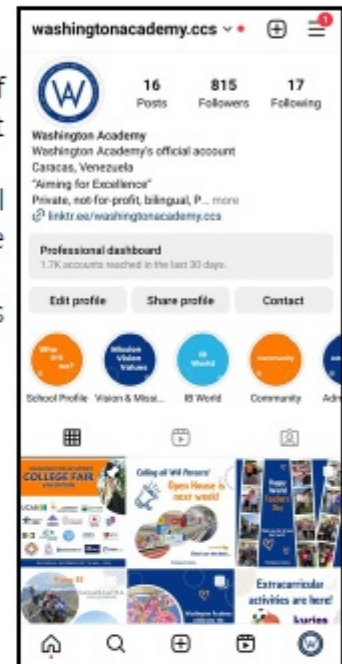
washingtonacademy.ccs

16 Posts
815 Followers
17 Following

Washington Academy
Washington Academy's official account
Caracas, Venezuela
"Aiming for Excellence"
Private, not-for-profit, bilingual, P... more
linktr.ee/washingtonacademy.ccs

Professional dashboard
1.7K accounts reached in the last 30 days.

Edit profile
Share profile
Contact

Who are we?
School Profile
Mission Vision Values
Vision & Missi...
IB World
IB World
Community
Community
Adm

COLLEGE FAIR
Calling all WA Parents!
Open House is next week!
Happy World Teachers' Day
Extracurricular activities are here!